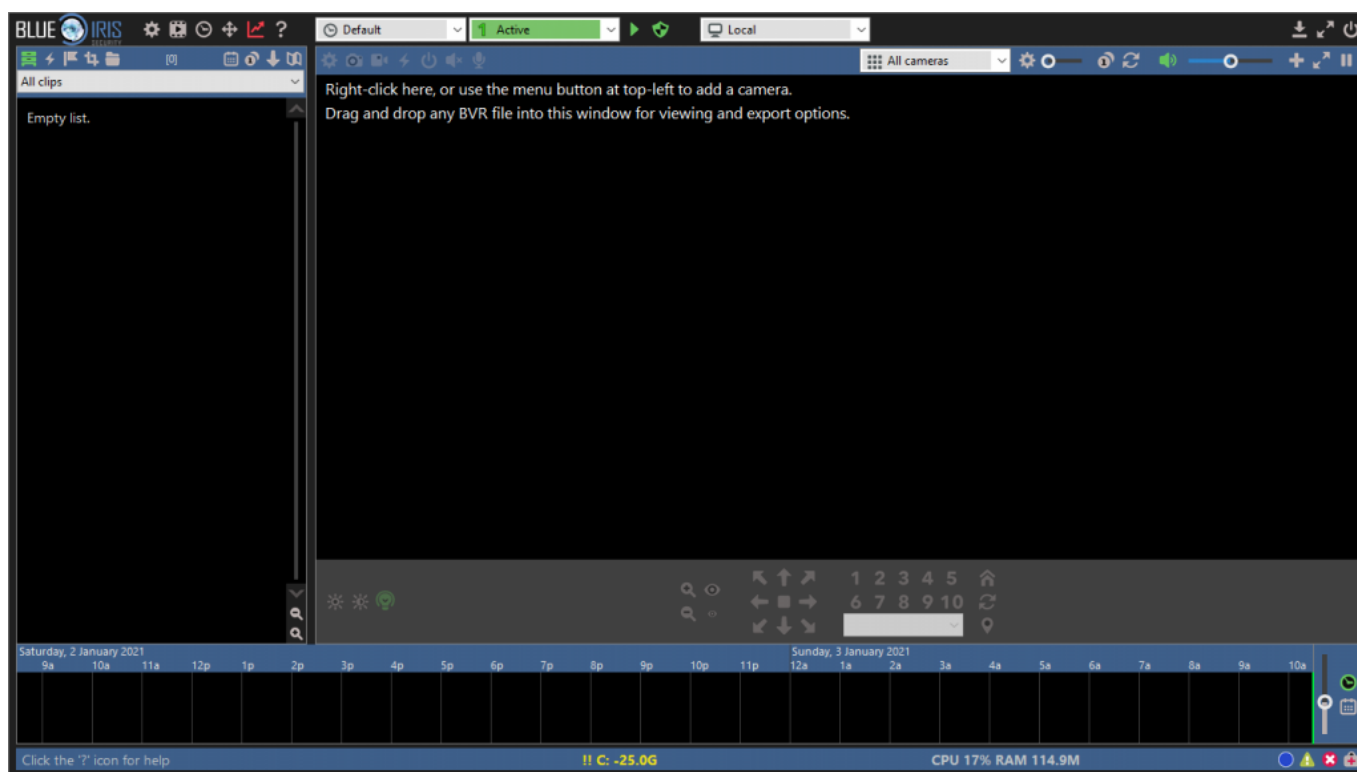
BLUE IRIS SECURITY

Default

Active

Local

[0]

All clips

Empty list.

All cameras

Right-click here, or use the menu button at top-left to add a camera.
Drag and drop any BVR file into this window for viewing and export options.

1 2 3 4 5
6 7 8 9 10

Saturday, 2 January 2021
9a 10a 11a 12p 1p 2p 3p 4p 5p 6p 7p 8p 9p 10p 11p

Sunday, 3 January 2021
12a 1a 2a 3a 4a 5a 6a 7a 8a 9a 10a

Click the '?' icon for help

!! C: -25.0G

CPU 17% RAM 114.9M